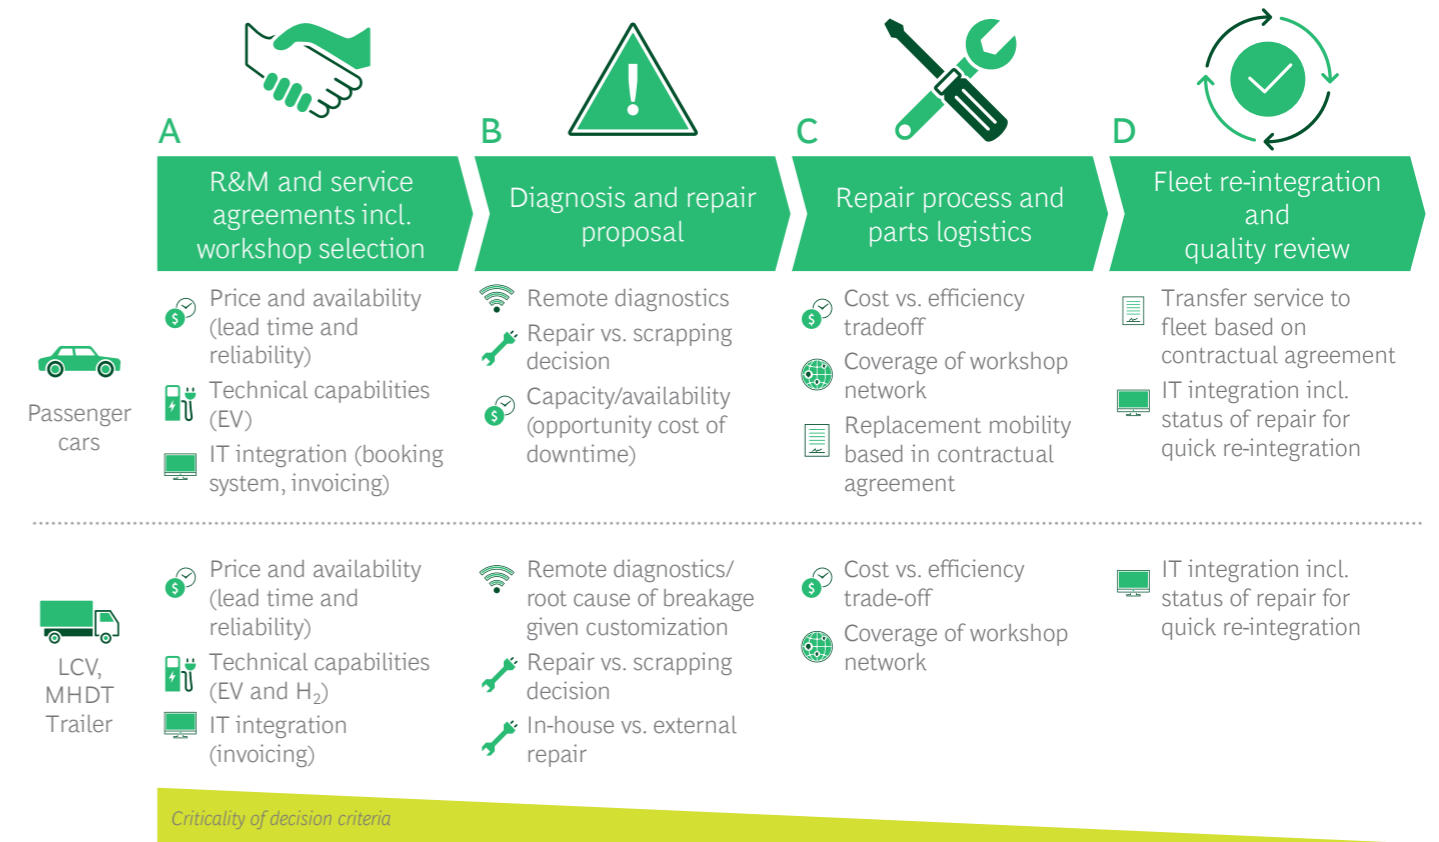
!

A

R&M and service agreements incl. workshop selection

B

Diagnosis and repair proposal

C

Repair process and parts logistics

D

Fleet re-integration and quality review

Passenger cars

Price and availability (lead time and reliability)

Technical capabilities (EV)

IT integration (booking system, invoicing)

Remote diagnostics

Repair vs. scrapping decision

Capacity/availability (opportunity cost of downtime)

Cost vs. efficiency tradeoff

Coverage of workshop network

Replacement mobility based in contractual agreement

Transfer service to fleet based on contractual agreement

IT integration incl. status of repair for quick re-integration

LCV, MHDT Trailer

Price and availability (lead time and reliability)

Technical capabilities (EV and $H_2$)

IT integration (invoicing)

Remote diagnostics/ root cause of breakage given customization

Repair vs. scrapping decision

In-house vs. external repair

Cost vs. efficiency trade-off

Coverage of workshop network

IT integration incl. status of repair for quick re-integration

Criticality of decision criteria